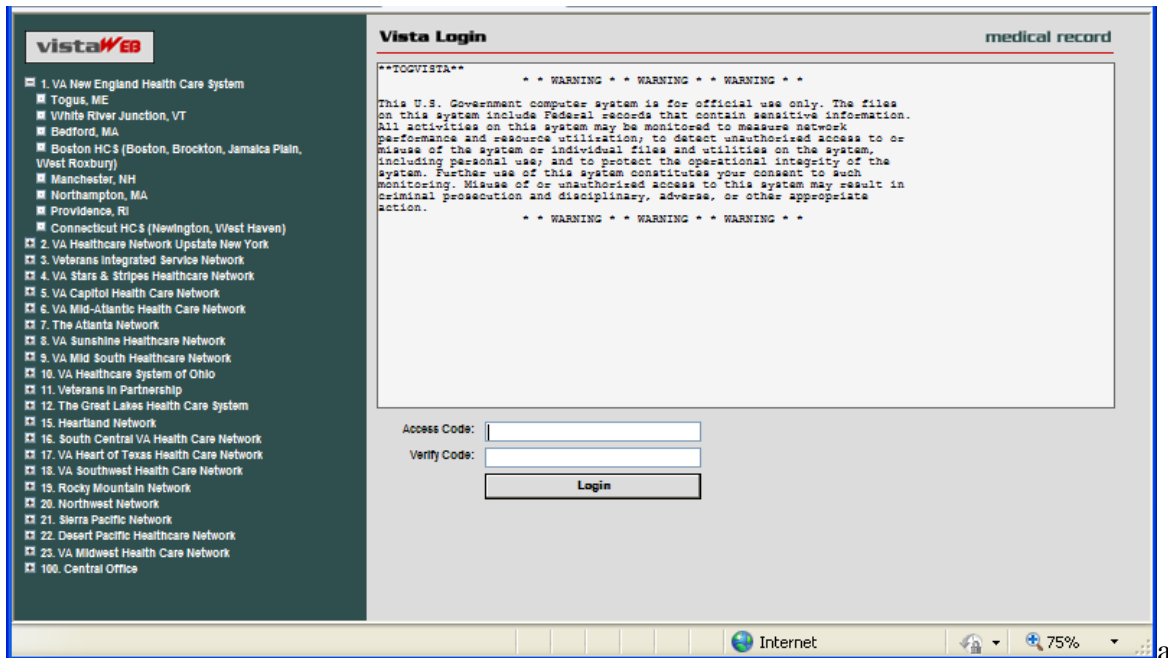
vistaWEB

1. VA New England Health Care System
Togus, ME
White River Junction, VT
Bedford, MA
Boston HCS (Boston, Brockton, Jamaica Plain, West Roxbury)
Manchester, NH
Northampton, MA
Providence, RI
Connecticut HCS (Newington, West Haven)
2. VA Healthcare Network Upstate New York
3. Veterans Integrated Service Network
4. VA Stars & Stripes Healthcare Network
5. VA Capitol Health Care Network
6. VA Mid-Atlantic Health Care Network
7. The Atlanta Network
8. VA Sunshine Healthcare Network
9. VA Mid South Healthcare Network
10. VA Healthcare System of Ohio
11. Veterans In Partnership
12. The Great Lakes Health Care System
15. Heartland Network
16. South Central VA Health Care Network
17. VA Heart of Texas Health Care Network
18. VA Southwest Health Care Network
19. Rocky Mountain Network
20. Northwest Network
21. Sierra Pacific Network
22. Desert Pacific Healthcare Network
23. VA Midwest Health Care Network
100. Central Office

Vista Login

medical record

**TOGVISTA**
* * WARNING * * WARNING * * WARNING * *

This U.S. Government computer system is for official use only. The files on this system include Federal records that contain sensitive information. All activities on this system may be monitored to measure network performance and resource utilization; to detect unauthorized access to or misuse of the system or individual files and utilities on the system, including personal use; and to protect the operational integrity of the system. Further use of this system constitutes your consent to such monitoring. Misuse of or unauthorized access to this system may result in criminal prosecution and disciplinary, adverse, or other appropriate action.
* * WARNING * * WARNING * * WARNING * *

Access Code:
Verify Code:
Login

Internet
75%
a